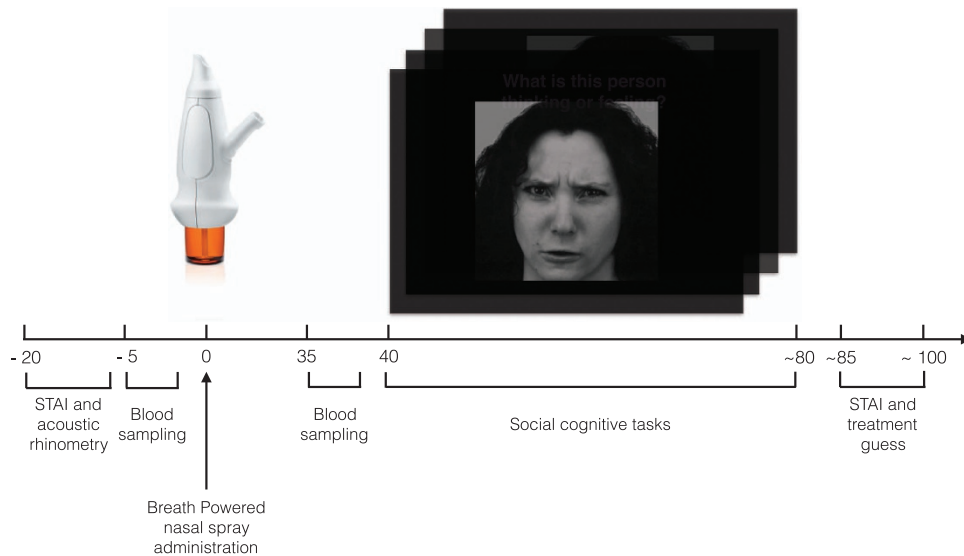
What is this person thinking or feeling?

- 20
- 5
0
35
40
~80
~85
~ 100

STAI and acoustic rhinometry

Blood sampling

Blood sampling

Social cognitive tasks

STAI and treatment guess

Breath Powered nasal spray administration